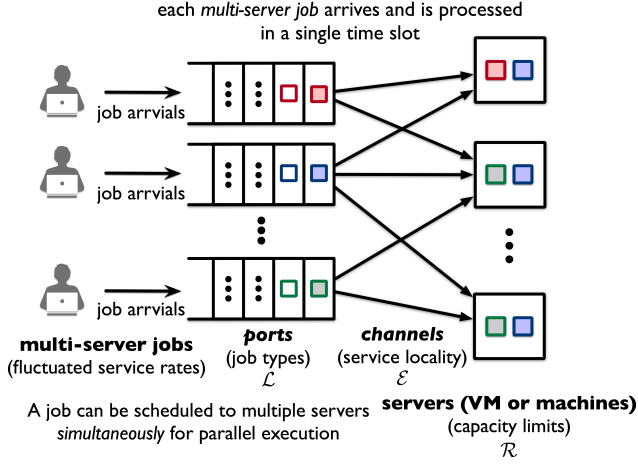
each *multi-server job* arrives and is processed in a single time slot

job arrvials

job arrvials

job arrvials

**multi-server jobs**
(fluctuated service rates)

***ports***
(job types)
$\mathcal{L}$

***channels***
(service locality)
$\mathcal{E}$

A job can be scheduled to multiple servers *simultaneously* for parallel execution

**servers (VM or machines)**
(capacity limits)
$\mathcal{R}$